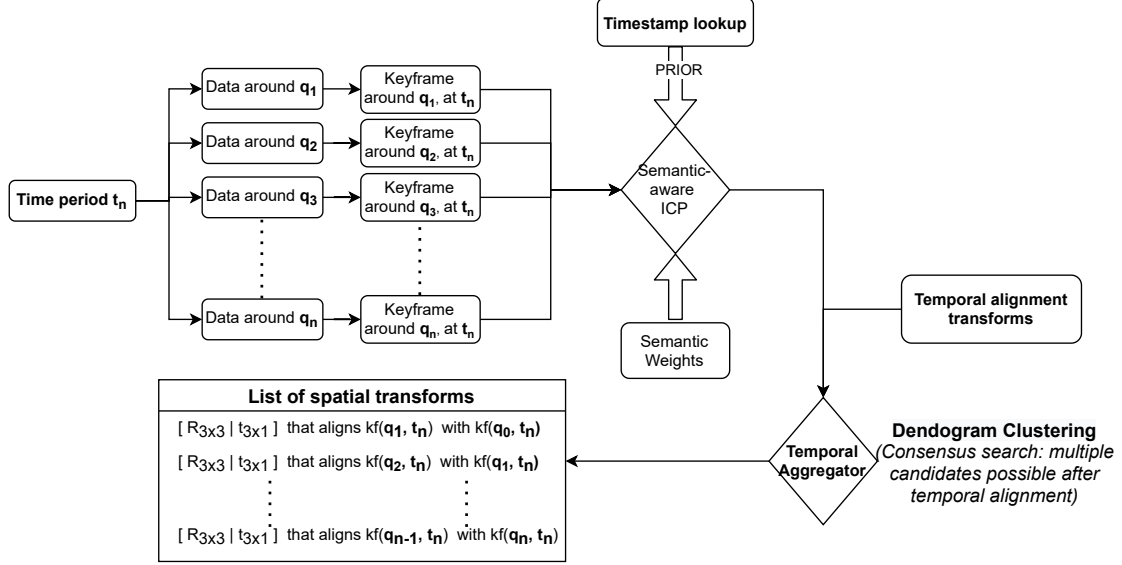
Timestamp lookup

PRIOR

Time period $\mathbf{t_n}$

Data around $\mathbf{q_1}$

Keyframe around $\mathbf{q_1}$, at $\mathbf{t_n}$

Data around $\mathbf{q_2}$

Keyframe around $\mathbf{q_2}$, at $\mathbf{t_n}$

Data around $\mathbf{q_3}$

Keyframe around $\mathbf{q_3}$, at $\mathbf{t_n}$

Data around $\mathbf{q_n}$

Keyframe around $\mathbf{q_n}$, at $\mathbf{t_n}$

Semantic-aware ICP

Semantic Weights

Temporal alignment transforms

List of spatial transforms

[ $R_{3x3}$ | $t_{3x1}$ ] that aligns kf($\mathbf{q_1}$, $\mathbf{t_n}$) with kf($\mathbf{q_0}$, $\mathbf{t_n}$)

[ $R_{3x3}$ | $t_{3x1}$ ] that aligns kf($\mathbf{q_2}$, $\mathbf{t_n}$) with kf($\mathbf{q_1}$, $\mathbf{t_n}$)

[ $R_{3x3}$ | $t_{3x1}$ ] that aligns kf($\mathbf{q_{n-1}}$, $\mathbf{t_n}$) with kf($\mathbf{q_n}$, $\mathbf{t_n}$)

Temporal Aggregator

Dendogram Clustering
(Consensus search: multiple candidates possible after temporal alignment)